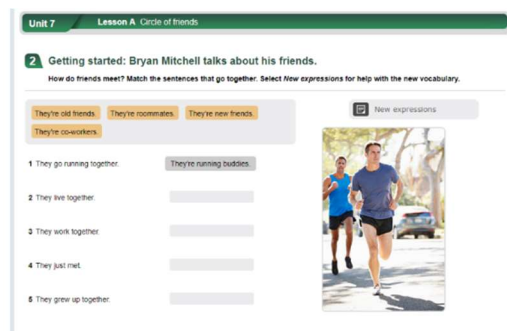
Unit 7 Lesson A Circle of friends

2 Getting started: Bryan Mitchell talks about his friends.

How do friends meet? Match the sentences that go together. Select *New expressions* for help with the new vocabulary.

They're old friends. They're roommates. They're new friends. They're co-workers.

New expressions

1 They go running together. They're running buddies.

2 They live together.

3 They work together.

4 They just met.

5 They grew up together.